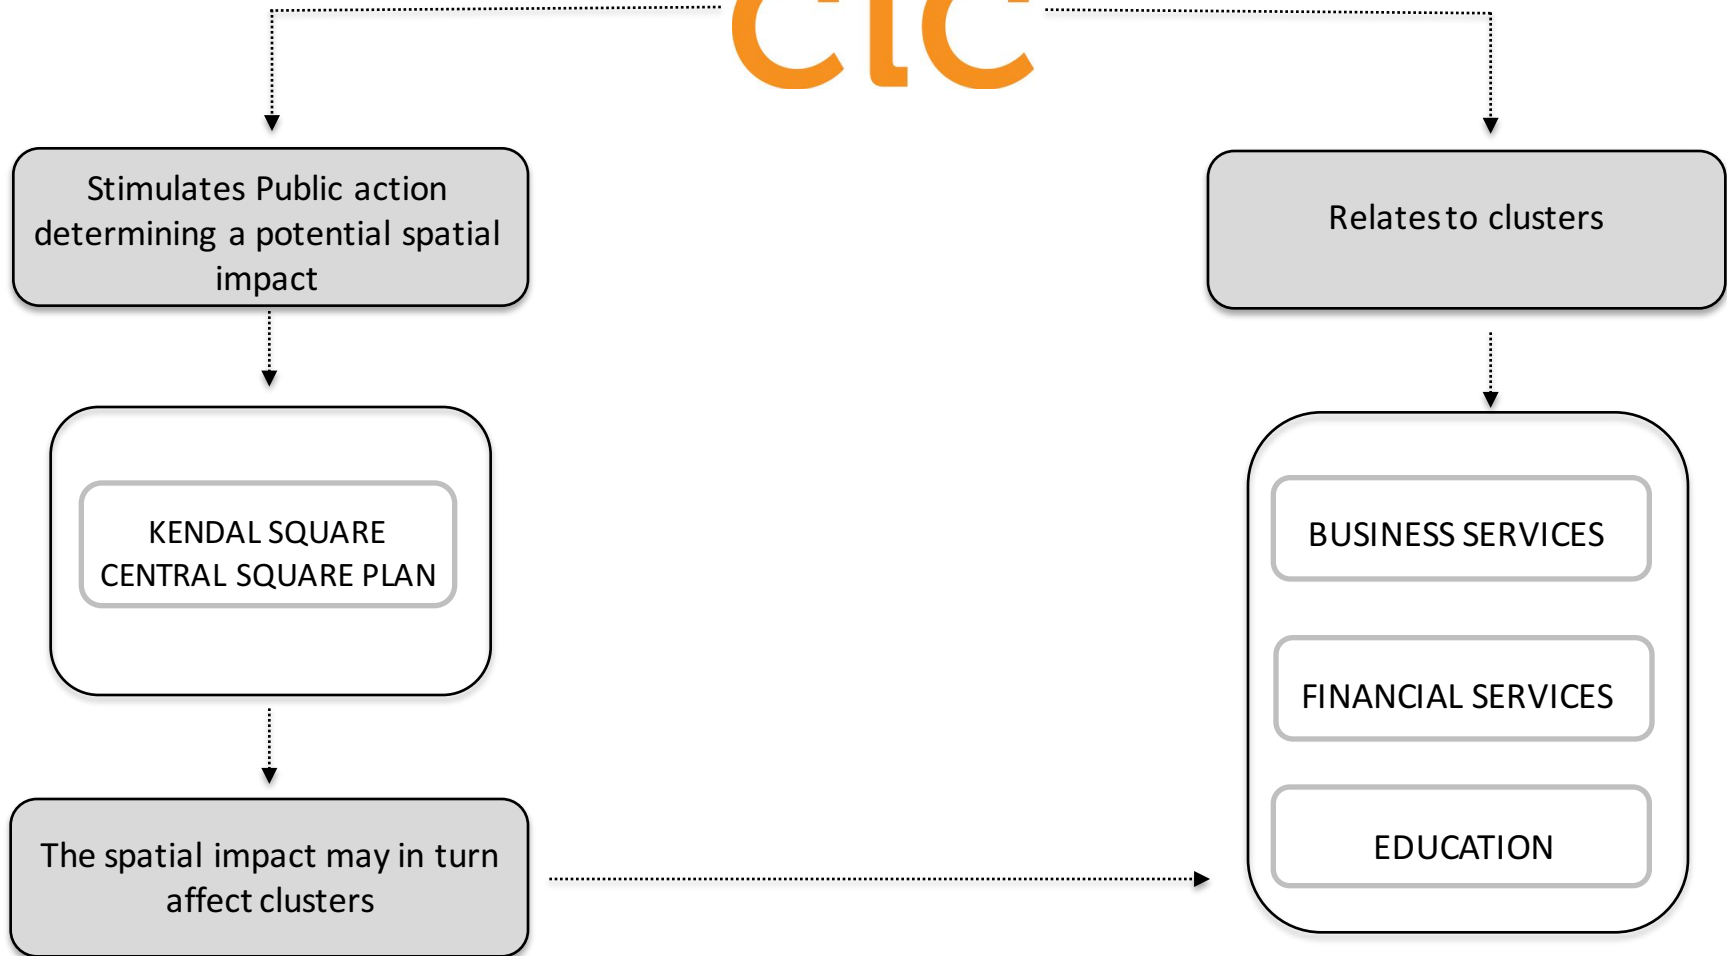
CIC

Stimulates Public action determining a potential spatial impact

Relates to clusters

KENDAL SQUARE CENTRAL SQUARE PLAN

BUSINESS SERVICES

FINANCIAL SERVICES

EDUCATION

The spatial impact may in turn affect clusters